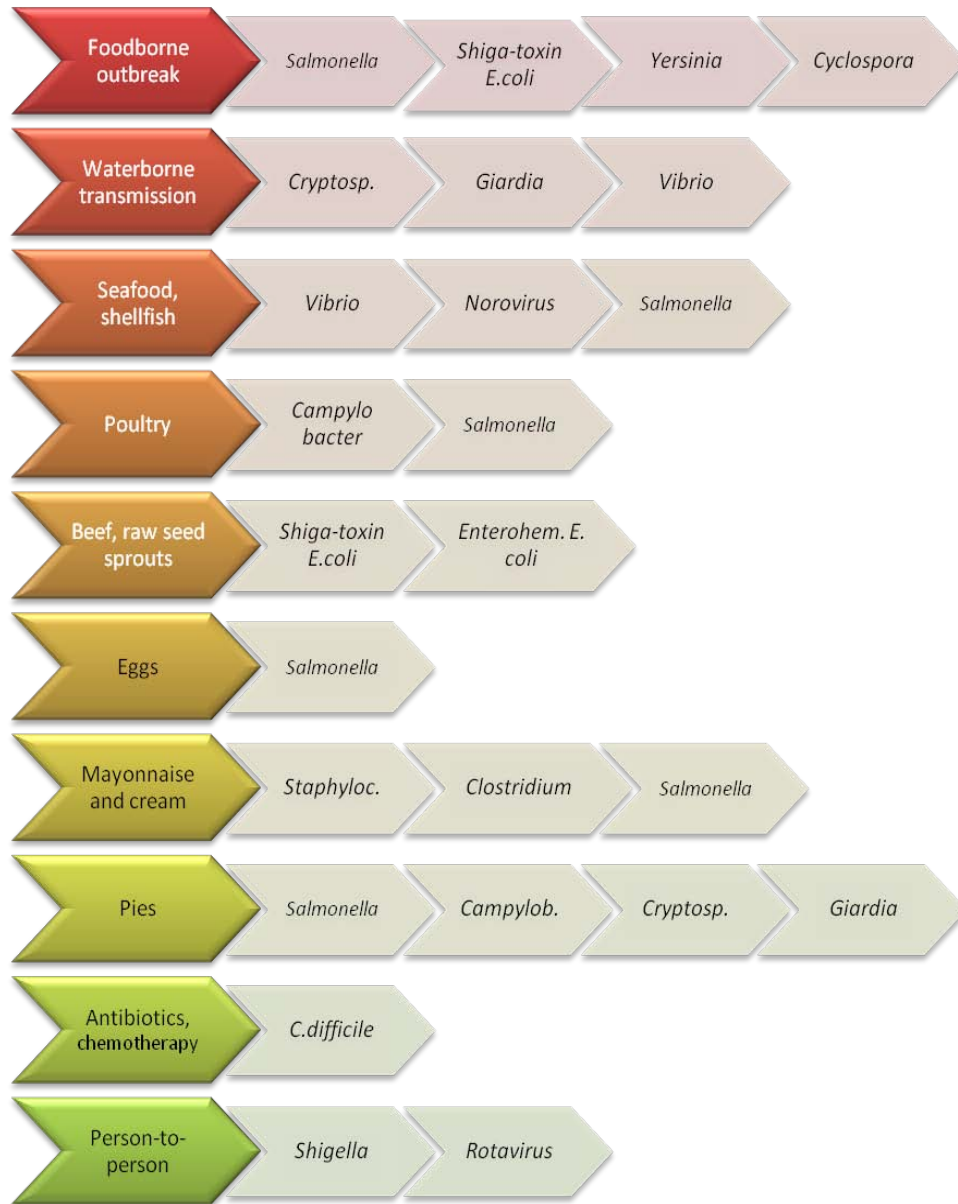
Foodborne outbreak
Salmonella
Shiga-toxin E.coli
Yersinia
Cyclospora

Waterborne transmission
Cryptosp.
Giardia
Vibrio

Seafood, shellfish
Vibrio
Norovirus
Salmonella

Poultry
Campylo bacter
Salmonella

Beef, raw seed sprouts
Shiga-toxin E.coli
Enterohem. E. coli

Eggs
Salmonella

Mayonnaise and cream
Staphyloc.
Clostridium
Salmonella

Pies
Salmonella
Campylob.
Cryptosp.
Giardia

Antibiotics, chemotherapy
C.difficile

Person-to-person
Shigella
Rotavirus